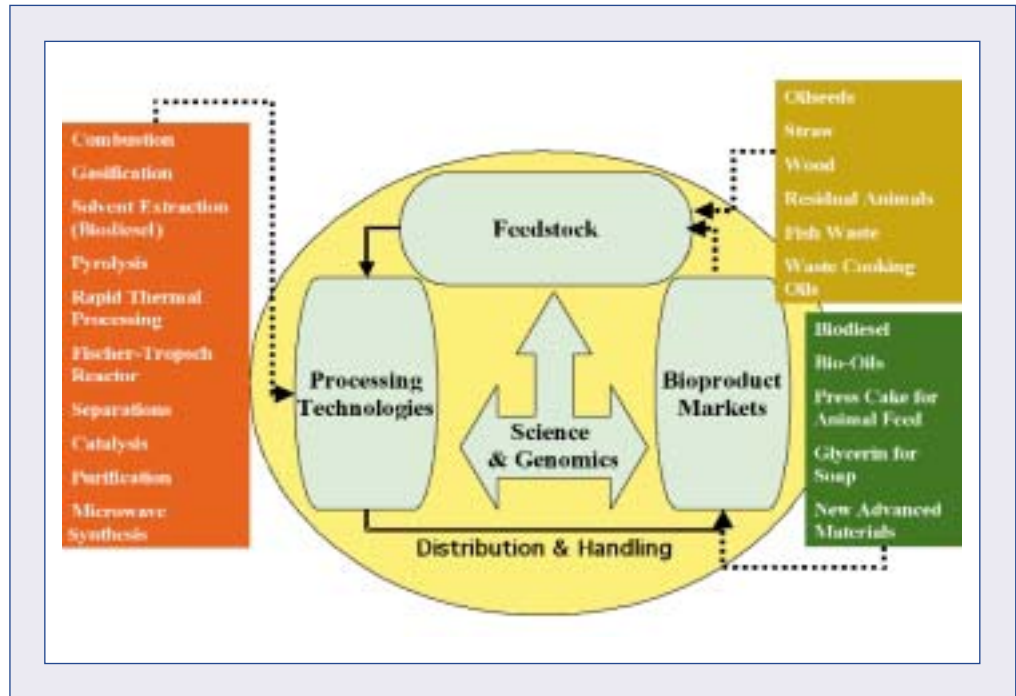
Combustion
Gasification
Solvent Extraction (Biodiesel)
Pyrolysis
Rapid Thermal Processing
Fischer-Tropsch Reactor
Separations
Catalysis
Purification
Microwave Synthesis

Oilseeds
Straw
Wood
Residual Animals
Fish Waste
Waste Cooking Oils

Feedstock

Processing Technologies

Science & Genomics

Bioproduct Markets

Biodiesel
Bio-Oils
Press Cake for Animal Feed
Glycerin for Soap
New Advanced Materials

Distribution & Handling